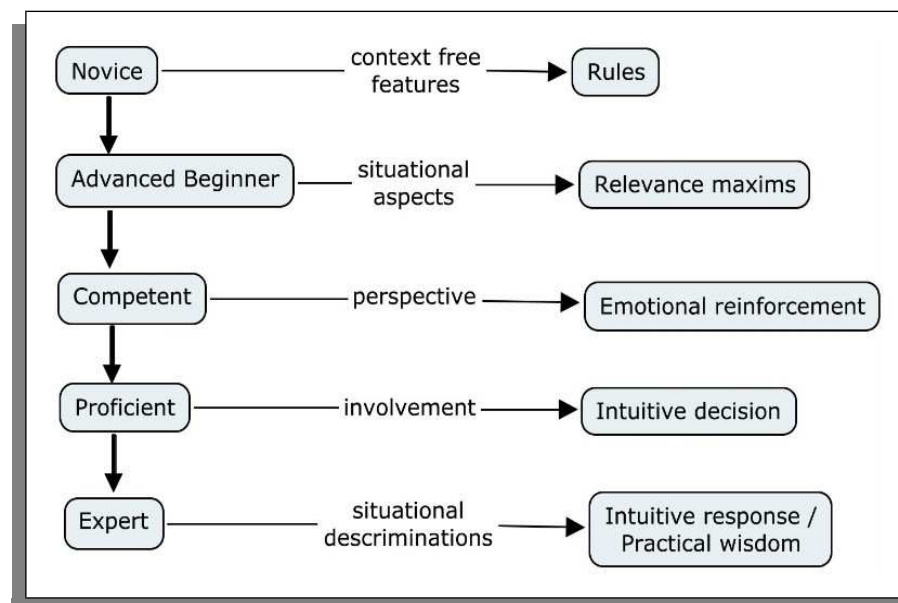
Novice
context free features
Rules

Advanced Beginner
situational aspects
Relevance maxims

Competent
perspective
Emotional reinforcement

Proficient
involvement
Intuitive decision

Expert
situational descriminations
Intuitive response / Practical wisdom